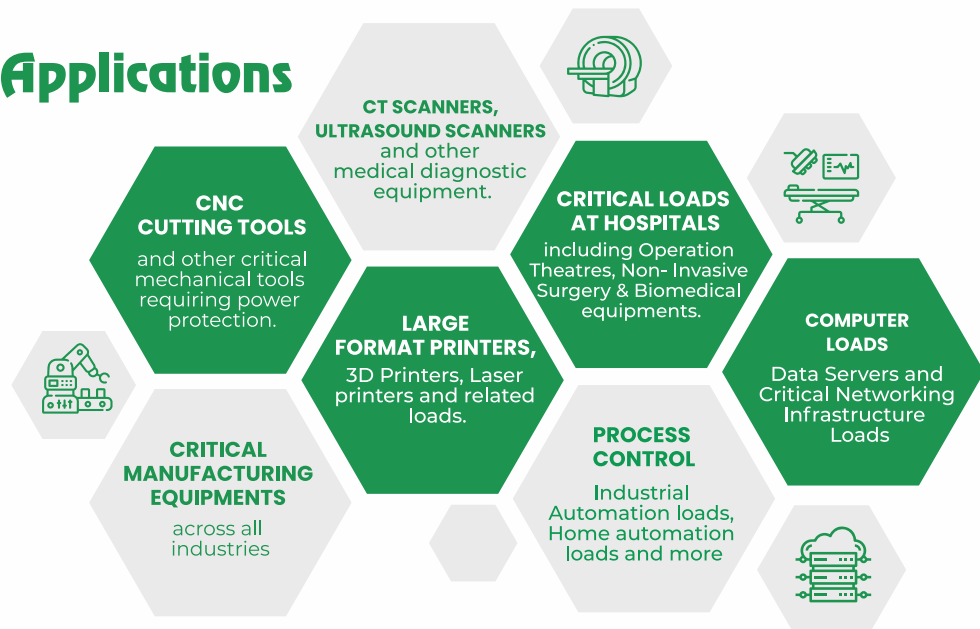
Applications

CT SCANNERS, ULTRASOUND SCANNERS and other medical diagnostic equipment.

CNC CUTTING TOOLS

and other critical mechanical tools requiring power protection.

CRITICAL LOADS AT HOSPITALS

including Operation Theatres, Non- Invasive Surgery & Biomedical equipments.

LARGE FORMAT PRINTERS,

3D Printers, Laser printers and related loads.

COMPUTER LOADS

Data Servers and Critical Networking Infrastructure Loads

CRITICAL MANUFACTURING EQUIPMENTS

across all industries

PROCESS CONTROL

Industrial Automation loads, Home automation loads and more